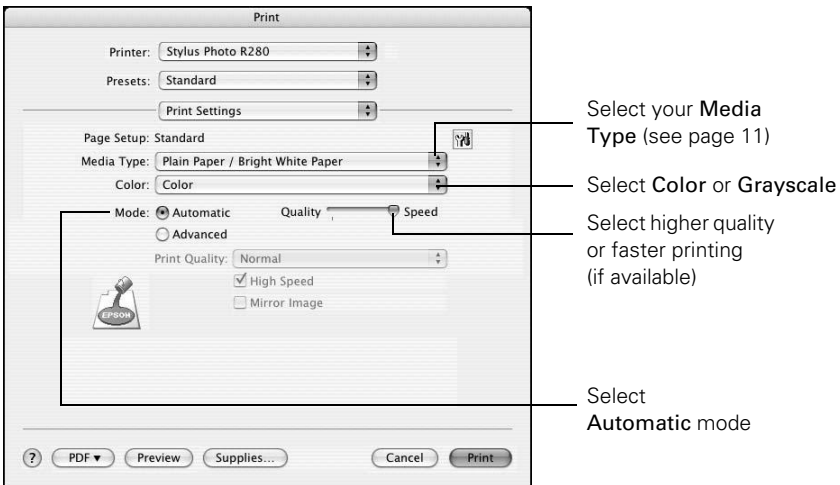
Print

Printer: Stylus Photo R280

Presets: Standard

Print Settings

Page Setup: Standard

Media Type: Plain Paper / Bright White Paper

Color: Color

Mode: Automatic

Advanced

Quality Speed

Print Quality: Normal

High Speed

Mirror Image

EPSON

? PDF ▾ Preview Supplies... Cancel Print

Select your Media Type (see page 11)

Select Color or Grayscale

Select higher quality or faster printing (if available)

Select Automatic mode